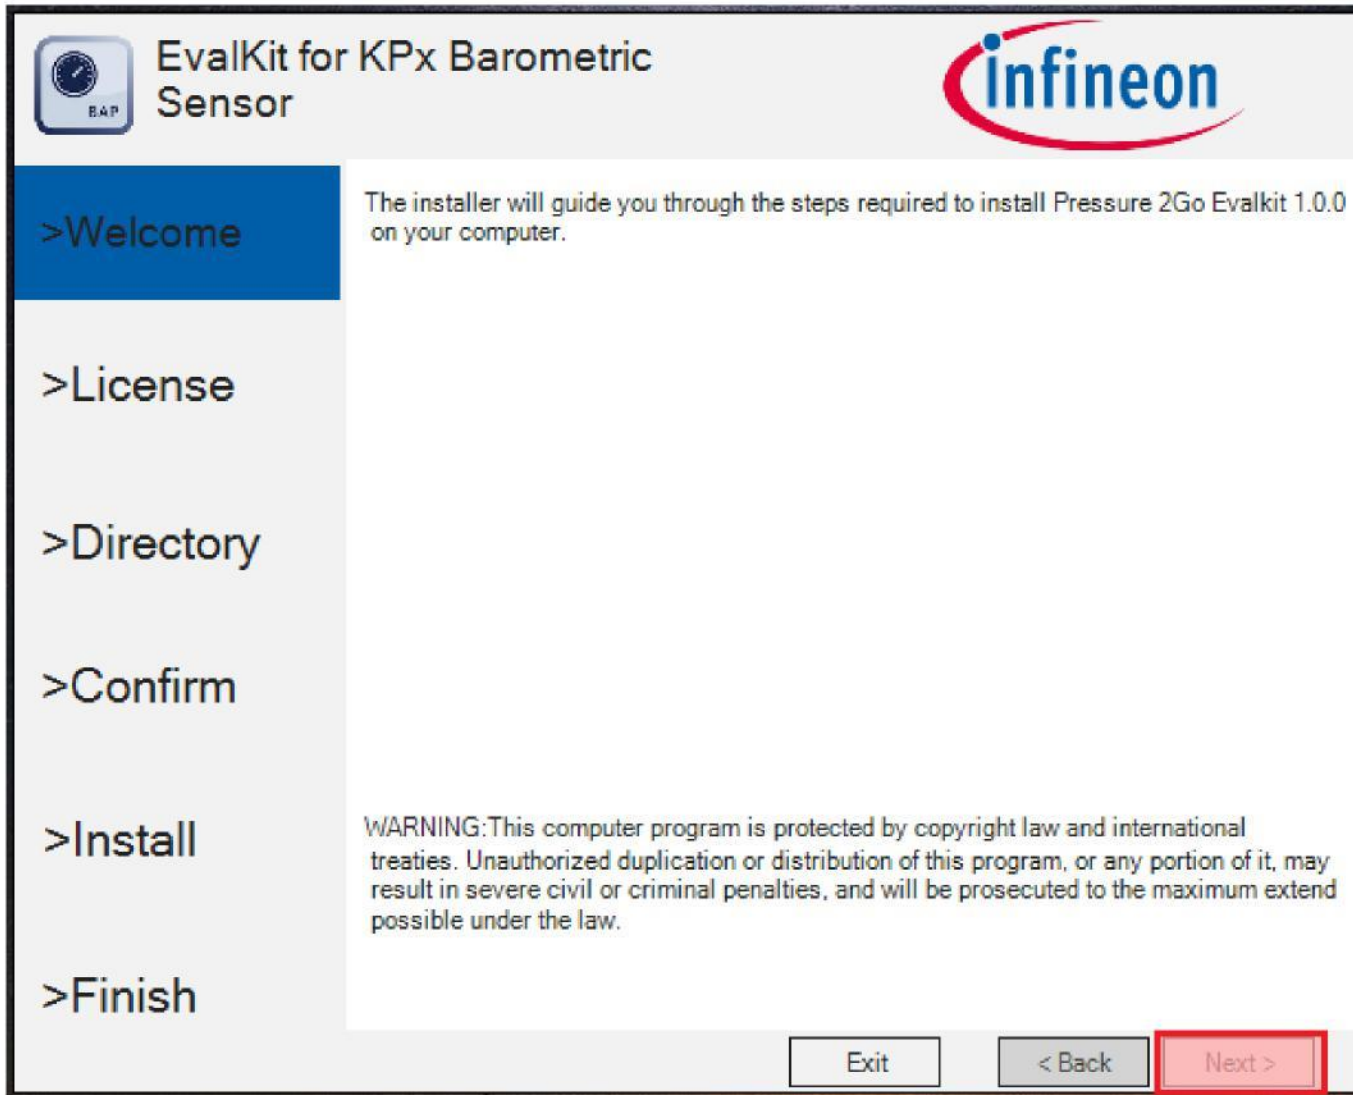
BAP

EvalKit for KPx Barometric Sensor

infineon

>Welcome

>License

>Directory

>Confirm

>Install

>Finish

The installer will guide you through the steps required to install Pressure 2Go Evalkit 1.0.0 on your computer.

WARNING:This computer program is protected by copyright law and international treaties. Unauthorized duplication or distribution of this program, or any portion of it, may result in severe civil or criminal penalties, and will be prosecuted to the maximum extend possible under the law.

Exit

< Back

Next >